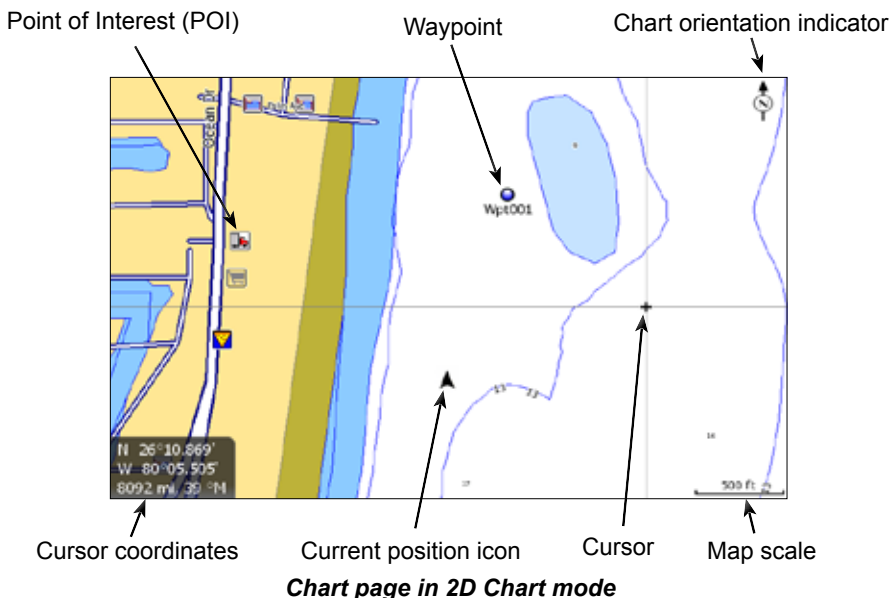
Point of Interest (POI)

Waypoint

Chart orientation indicator

Wpt001

N 26°10.869'
W 80°05.505'
8092 mi, 39 °M

500 ft

Cursor coordinates

Current position icon

Cursor

Map scale

Chart page in 2D Chart mode